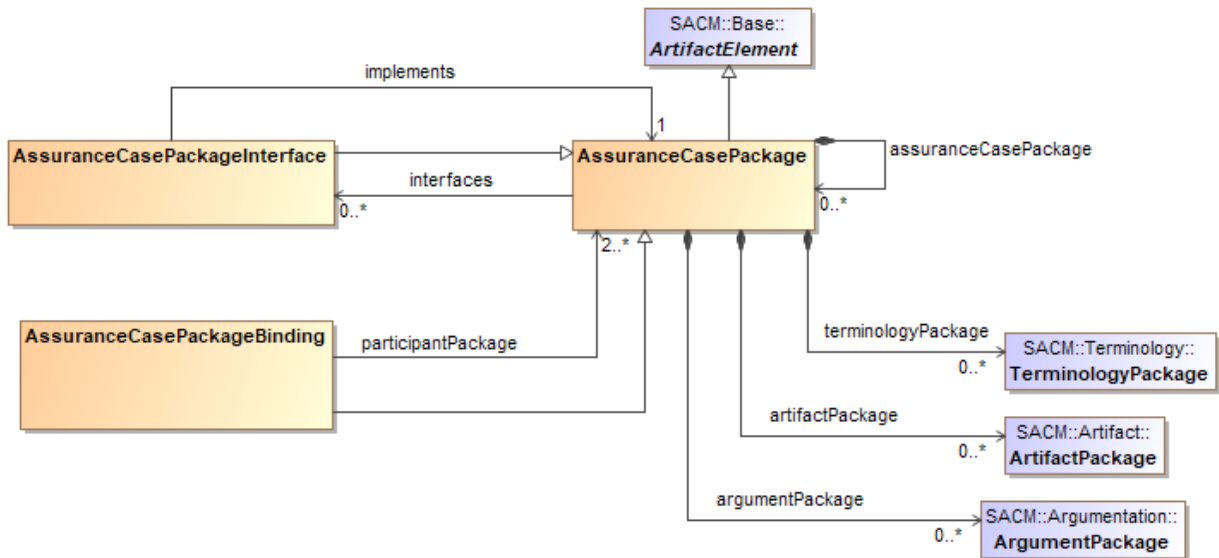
SACM::Base::
ArtifactElement

implements

1

AssuranceCasePackageInterface

AssuranceCasePackage

assuranceCasePackage

interfaces

0..*

0..*

2..*

AssuranceCasePackageBinding

participantPackage

terminologyPackage

0..*

SACM::Terminology::
TerminologyPackage

artifactPackage

0..*

SACM::Artifact::
ArtifactPackage

argumentPackage

0..*

SACM::Argumentation::
ArgumentPackage